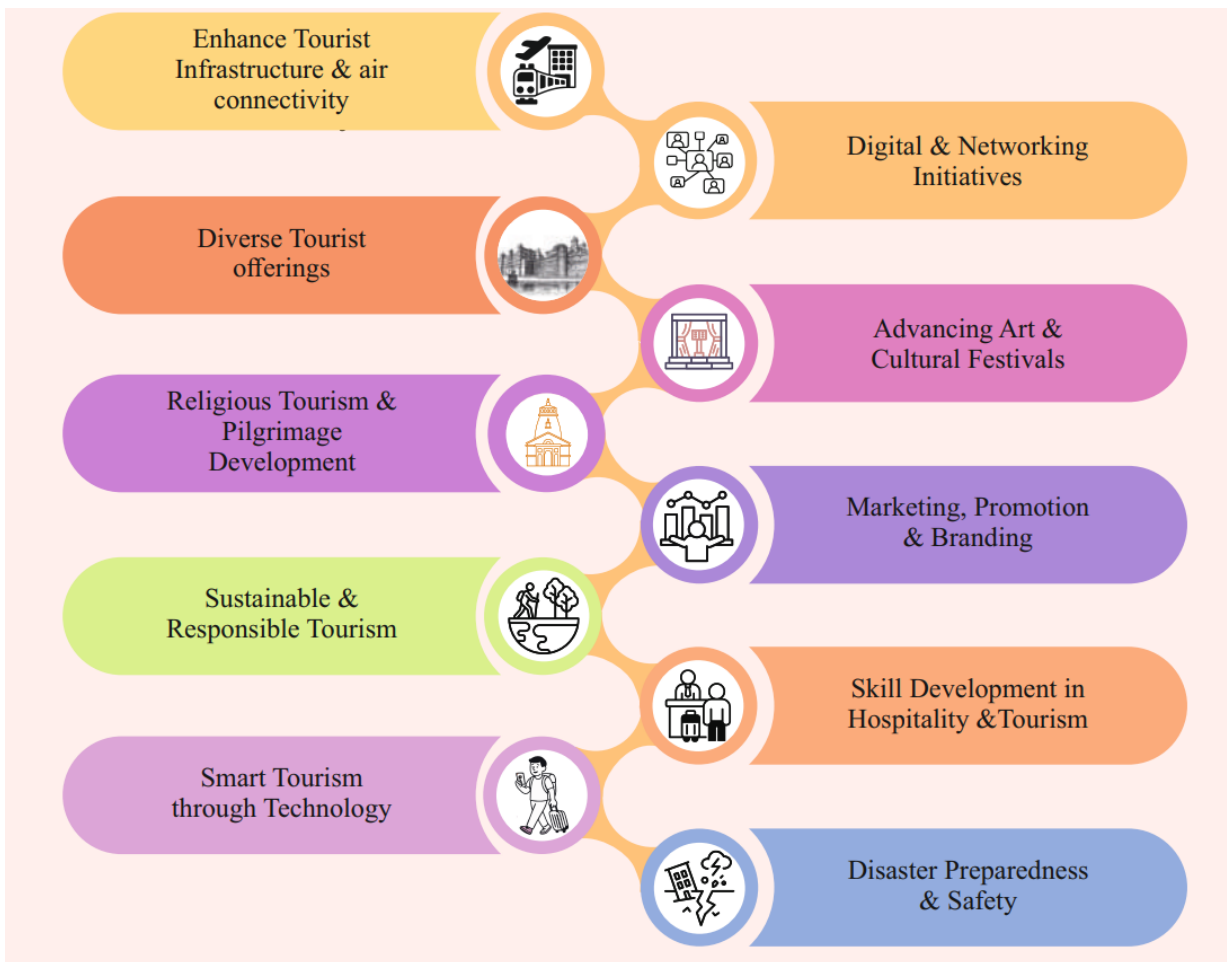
Enhance Tourist Infrastructure & air connectivity

Digital & Networking Initiatives

Diverse Tourist offerings

Advancing Art & Cultural Festivals

Religious Tourism & Pilgrimage Development

Marketing, Promotion & Branding

Sustainable & Responsible Tourism

Skill Development in Hospitality &Tourism

Smart Tourism through Technology

Disaster Preparedness & Safety